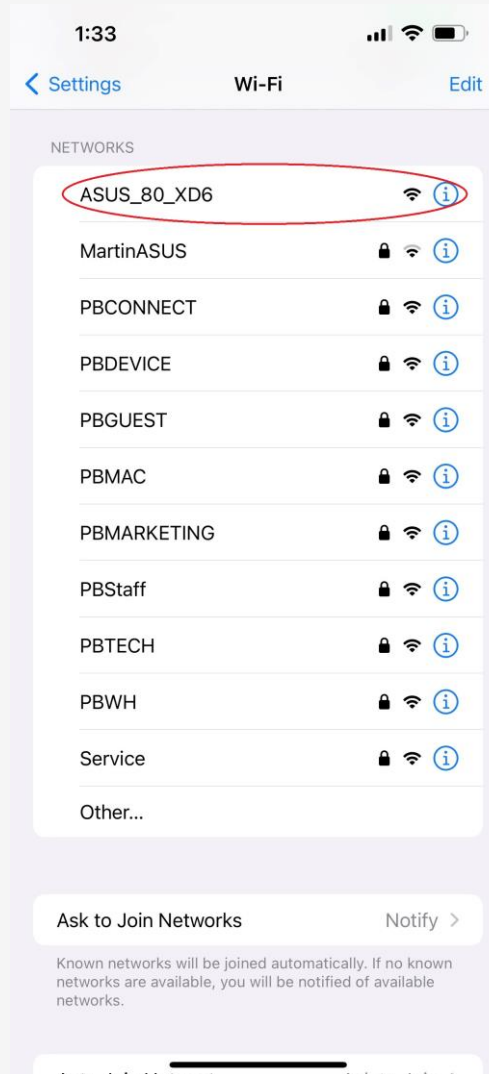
1:33

Settings
Wi-Fi
Edit

NETWORKS

ASUS_80_XD6

MartinASUS

PBCONNECT

PBDEVICE

PBGUEST

PBMAC

PBMARKETING

PBStaff

PBTECH

PBWH

Service

Other...

Ask to Join Networks
Notify

Known networks will be joined automatically. If no known networks are available, you will be notified of available networks.

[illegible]